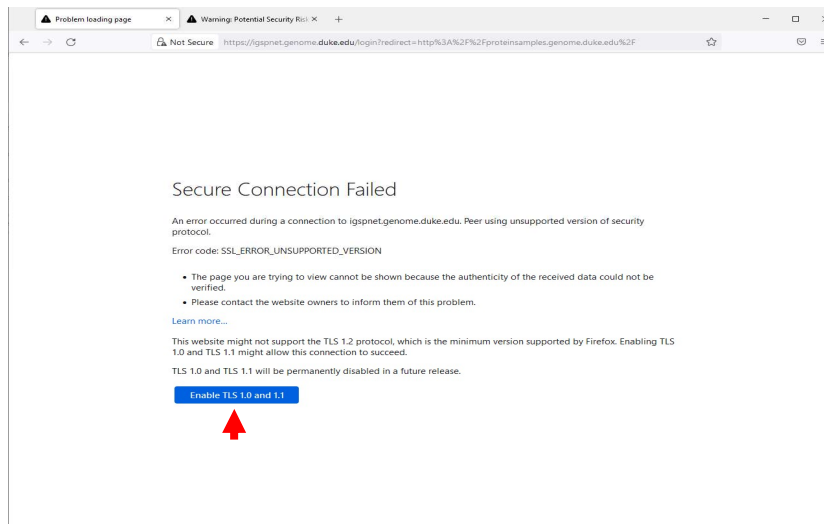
Problem loading page ×
Warning: Potential Security Risk ×
+

Not Secure https://igspnet.genome.duke.edu/login?redirect=http%3A%2F%2Fproteinsamples.genome.duke.edu%2F

Secure Connection Failed

An error occurred during a connection to igspnet.genome.duke.edu. Peer using unsupported version of security protocol.

Error code: SSL_ERROR_UNSUPPORTED_VERSION

- The page you are trying to view cannot be shown because the authenticity of the received data could not be verified.
- Please contact the website owners to inform them of this problem.

Learn more...

This website might not support the TLS 1.2 protocol, which is the minimum version supported by Firefox. Enabling TLS 1.0 and TLS 1.1 might allow this connection to succeed.

TLS 1.0 and TLS 1.1 will be permanently disabled in a future release.

Enable TLS 1.0 and 1.1